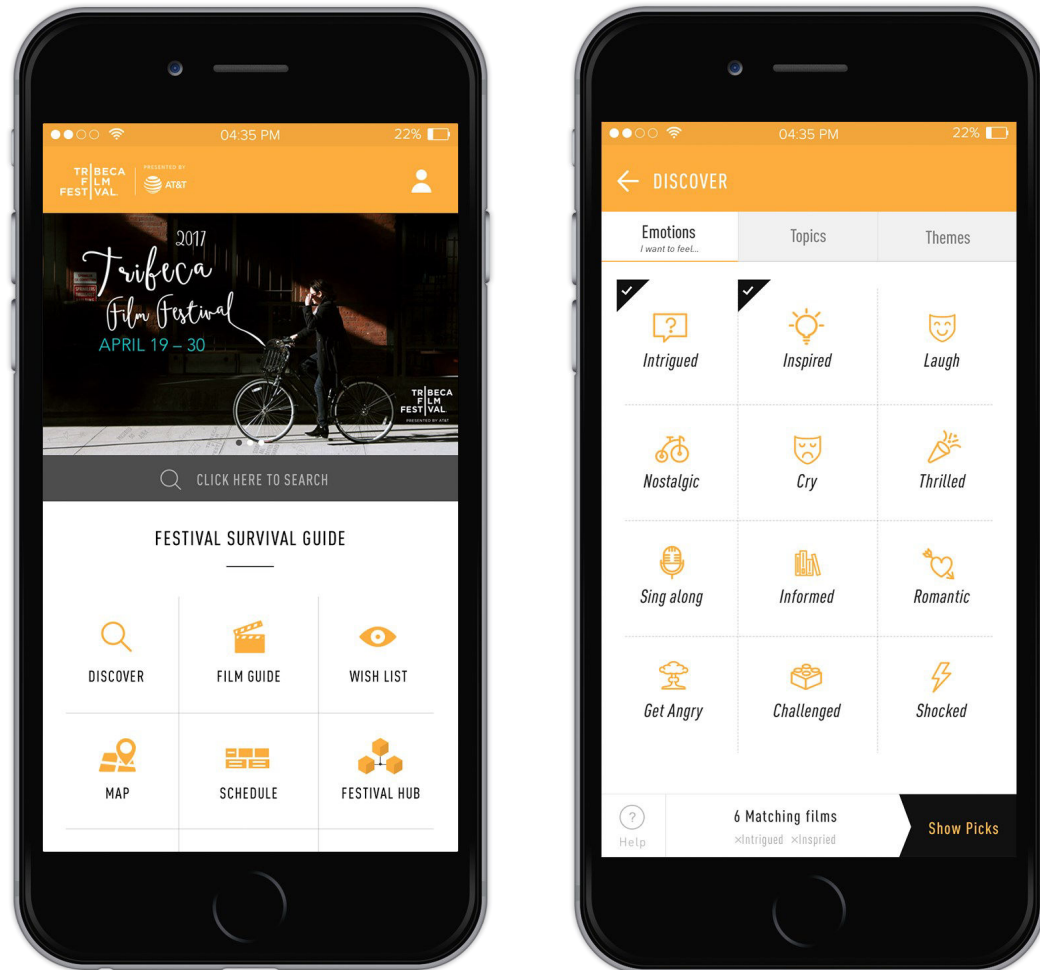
04:35 PM 22%

TRIBECA FILM FESTIVAL PRESENTED BY AT&T

2017
Tribeca
Film Festival
APRIL 19 – 30

TRIBECA FILM FESTIVAL PRESENTED BY AT&T

CLICK HERE TO SEARCH

FESTIVAL SURVIVAL GUIDE

DISCOVER
FILM GUIDE
WISH LIST
MAP
SCHEDULE
FESTIVAL HUB

04:35 PM 22%

DISCOVER

Emotions
I want to feel...
Topics
Themes

Intrigued
Inspired
Laugh
Nostalgic
Cry
Thrilled
Sing along
Informed
Romantic
Get Angry
Challenged
Shocked

Help
6 Matching films
×Intrigued ×Inspired
Show Picks